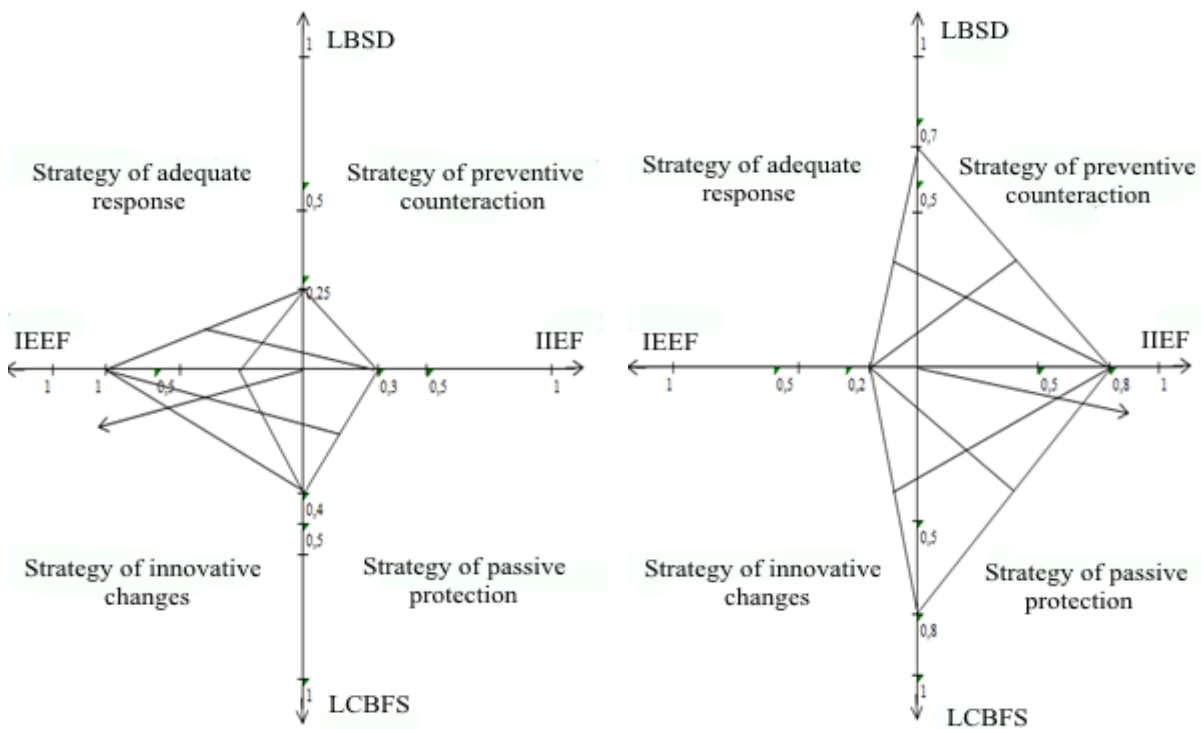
LBSD

1

Strategy of adequate response

Strategy of preventive counteraction

0,5

0,25

IEEF

IIEF

1

1

0,5

0,3

0,5

1

0,4

0,5

Strategy of innovative changes

Strategy of passive protection

1

LCBFS

LBSD

1

0,7

Strategy of adequate response

Strategy of preventive counteraction

0,5

IEEF

IIEF

1

0,5

0,2

0,5

0,8

1

0,5

Strategy of innovative changes

Strategy of passive protection

0,8

1

LCBFS